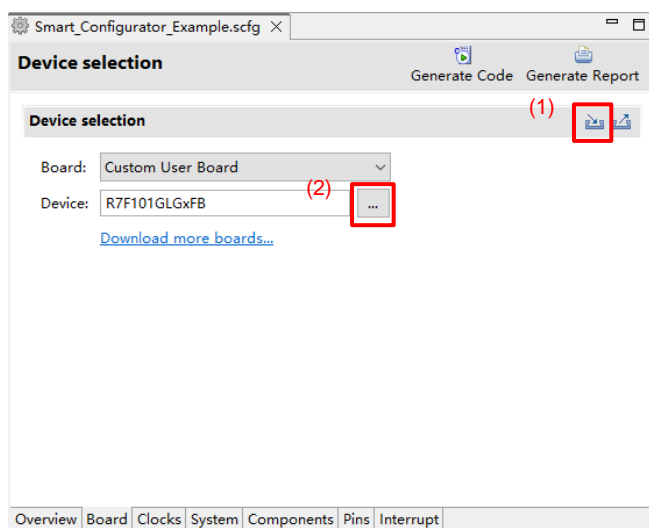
Smart_Configurator_Example.scfg

Device selection

Generate Code Generate Report

Device selection

(1)

Board: Custom User Board

(2)

Device: R7F101GLGxFB ...

Download more boards...

Overview Board Clocks System Components Pins Interrupt